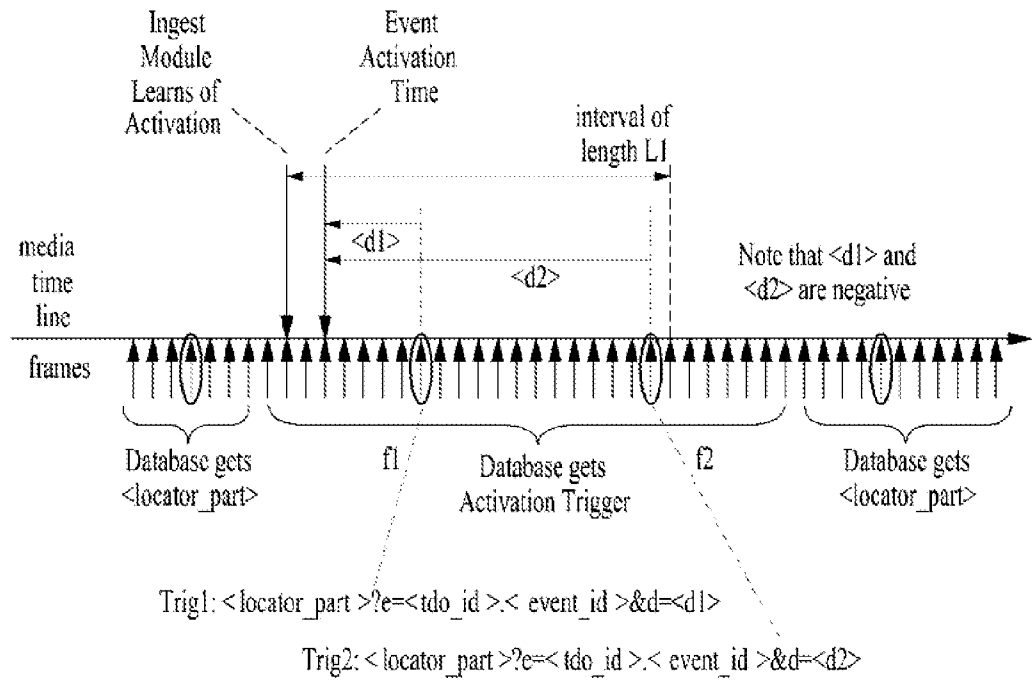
Ingest Module Learns of Activation

Event Activation Time

interval of length L1

<d1>

<d2>

media time line

Note that <d1> and <d2> are negative

frames

Database gets <locator_part>

f1

Database gets Activation Trigger

f2

Database gets <locator_part>

Trig1: < locator_part >?e=<tdo_id >.< event_id >&d=<d1>

Trig2: < locator_part >?e=< tdo_id >.< event_id >&d=<d2>